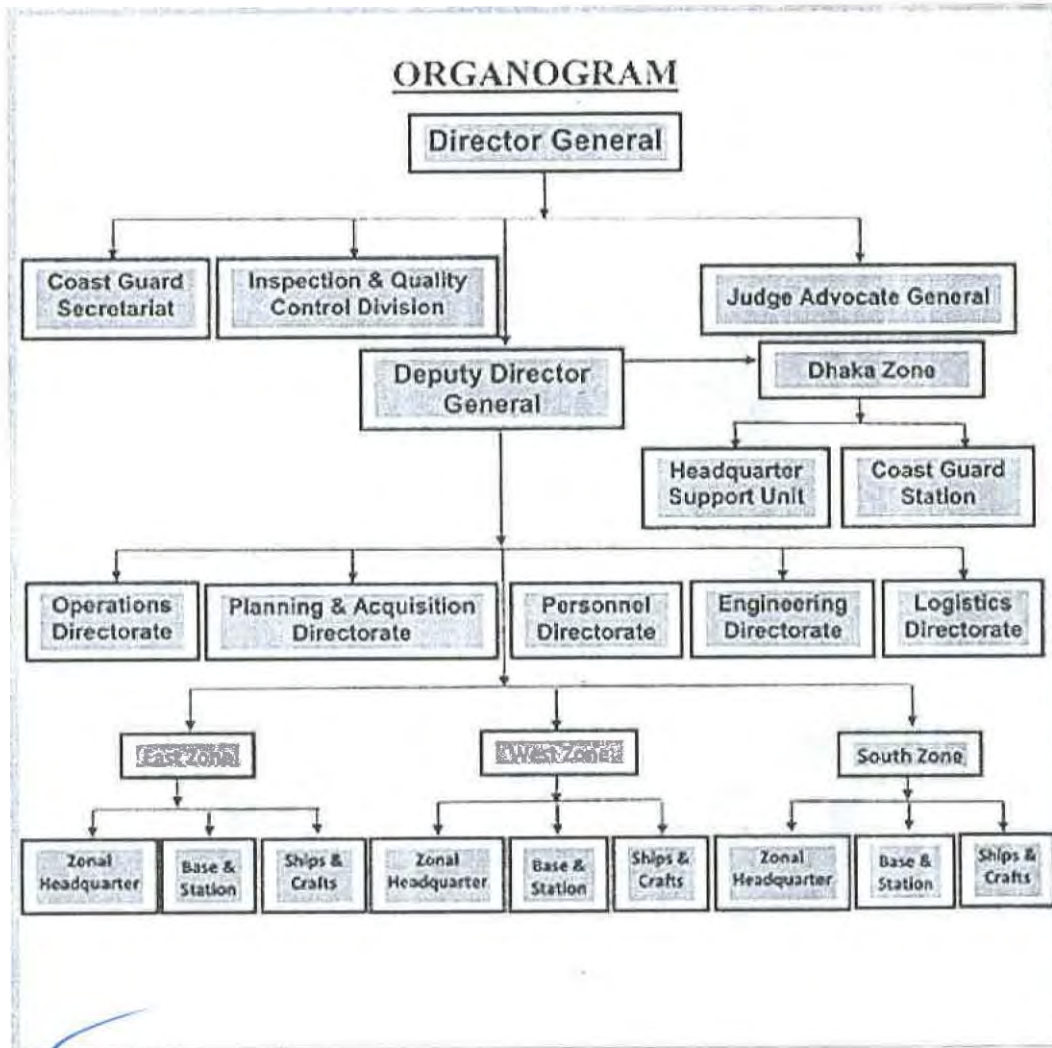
ORGANOGRAM

Director General

Coast Guard Secretariat

Inspection & Quality Control Division

Judge Advocate General

Deputy Director General

Dhaka Zone

Headquarter Support Unit

Coast Guard Station

Operations Directorate

Planning & Acquisition Directorate

Personnel Directorate

Engineering Directorate

Logistics Directorate

East Zone

West Zone

South Zone

Zonal Headquarter

Base & Station

Ships & Crafts

Zonal Headquarter

Base & Station

Ships & Crafts

Zonal Headquarter

Base & Station

Ships & Crafts